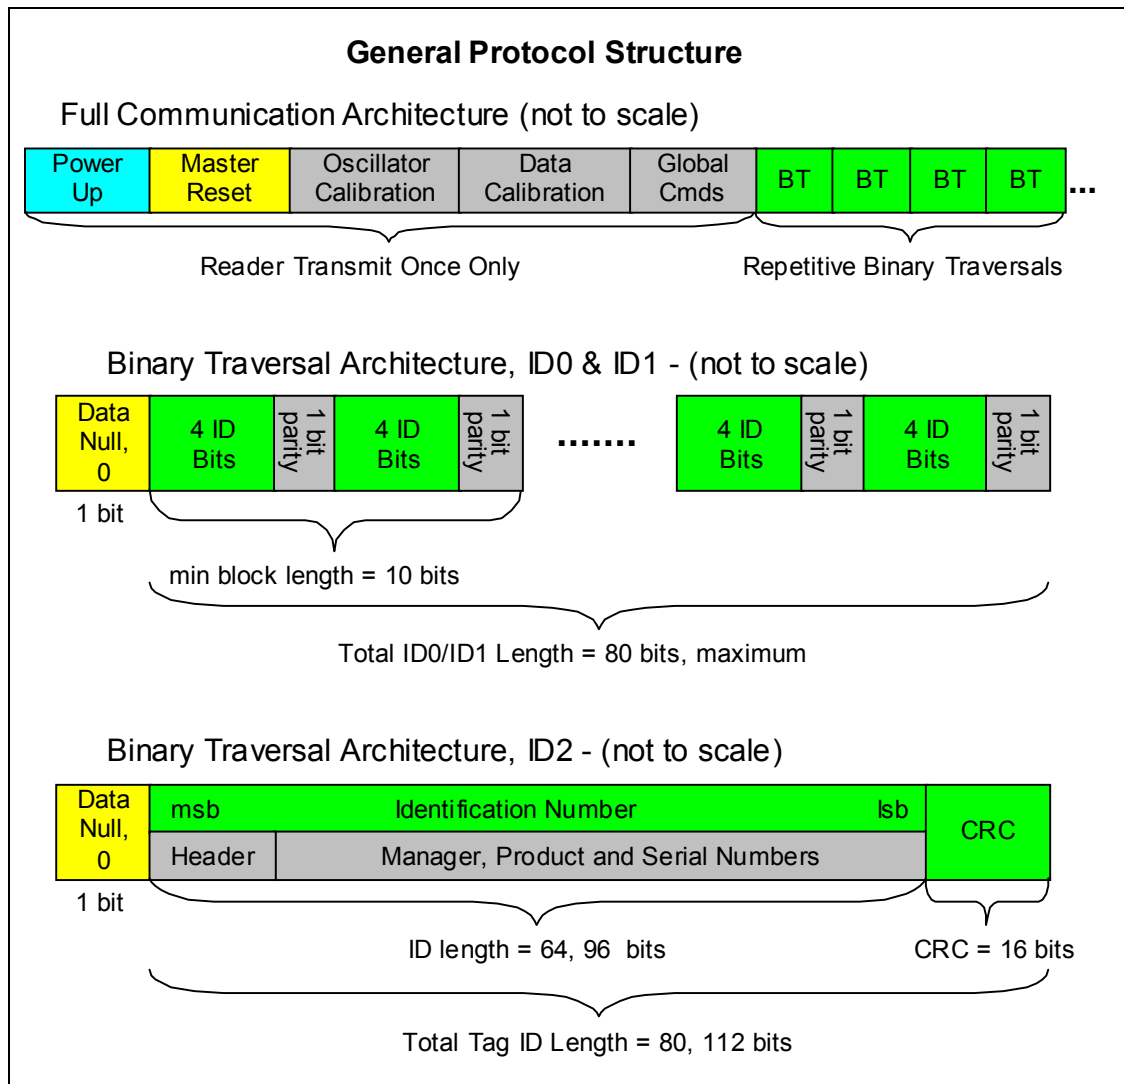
General Protocol Structure

Full Communication Architecture (not to scale)

Power Up | Master Reset | Oscillator Calibration | Data Calibration | Global Cmds | BT | BT | BT | BT ...

Reader Transmit Once Only

Repetitive Binary Traversals

Binary Traversal Architecture, ID0 & ID1 - (not to scale)

Data Null, 0 | 4 ID Bits | 1 bit parity | 4 ID Bits | 1 bit parity | ....... | 4 ID Bits | 1 bit parity | 4 ID Bits | 1 bit parity

1 bit

min block length = 10 bits

Total ID0/ID1 Length = 80 bits, maximum

Binary Traversal Architecture, ID2 - (not to scale)

Data Null, 0

msb Identification Number lsb

Header | Manager, Product and Serial Numbers

CRC

1 bit

ID length = 64, 96 bits

CRC = 16 bits

Total Tag ID Length = 80, 112 bits